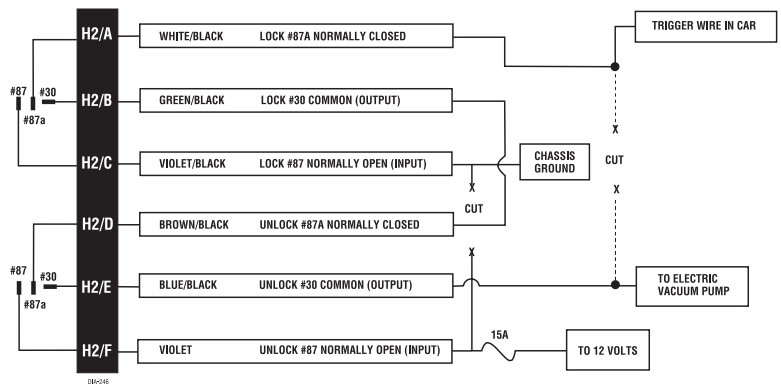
H2/A WHITE/BLACK LOCK #87A NORMALLY CLOSED

TRIGGER WIRE IN CAR

#87 #30 #87a

H2/B GREEN/BLACK LOCK #30 COMMON (OUTPUT)

X

H2/C VIOLET/BLACK LOCK #87 NORMALLY OPEN (INPUT)

CHASSIS GROUND

X

CUT

CUT

X

H2/D BROWN/BLACK UNLOCK #87A NORMALLY CLOSED

X

#87 #30 #87a

H2/E BLUE/BLACK UNLOCK #30 COMMON (OUTPUT)

TO ELECTRIC VACUUM PUMP

15A

H2/F VIOLET UNLOCK #87 NORMALLY OPEN (INPUT)

TO 12 VOLTS

DM-246